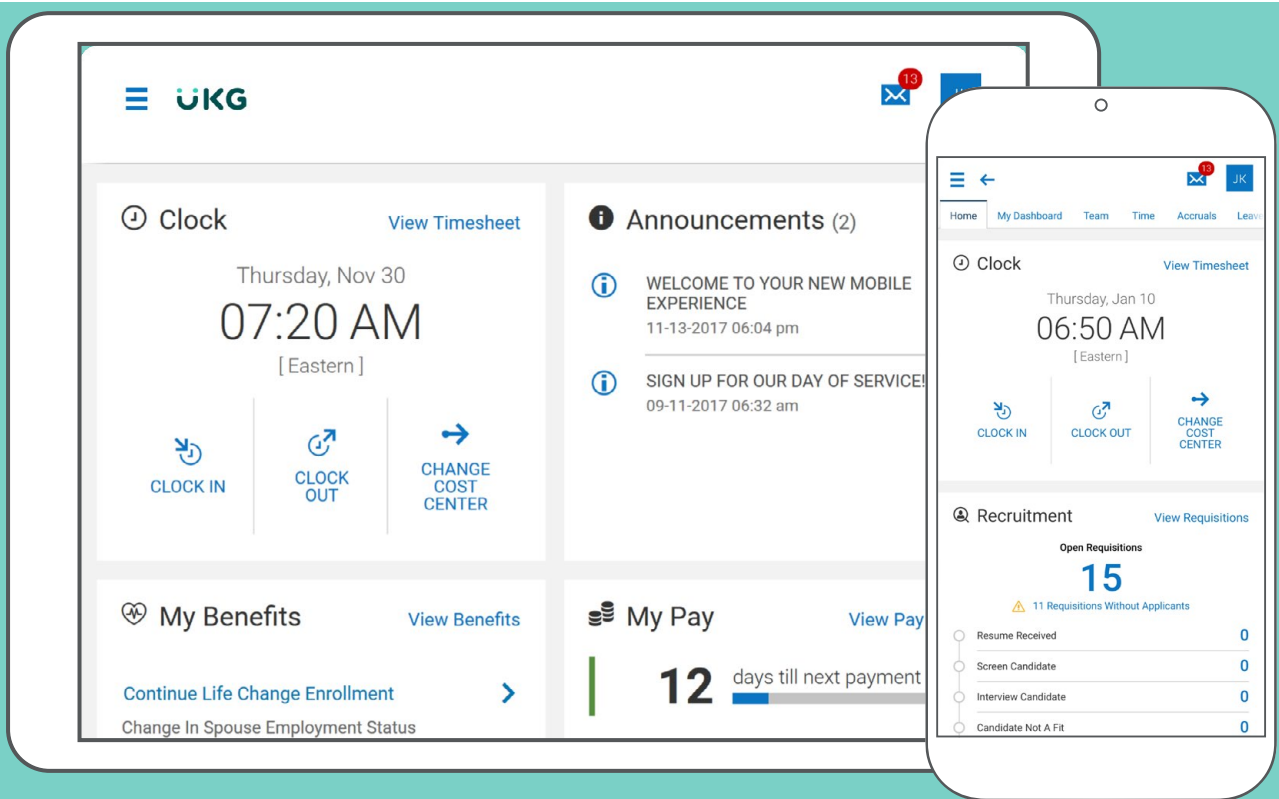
UKG

13

Clock
View Timesheet
Thursday, Nov 30
07:20 AM
[ Eastern ]
CLOCK IN
CLOCK OUT
CHANGE COST CENTER

Announcements (2)
WELCOME TO YOUR NEW MOBILE EXPERIENCE
11-13-2017 06:04 pm
SIGN UP FOR OUR DAY OF SERVICE!
09-11-2017 06:32 am

My Benefits
View Benefits
Continue Life Change Enrollment
Change In Spouse Employment Status

My Pay
View Pay
12
days till next payment

13
JK
Home
My Dashboard
Team
Time
Accruals
Leave

Clock
View Timesheet
Thursday, Jan 10
06:50 AM
[ Eastern ]
CLOCK IN
CLOCK OUT
CHANGE COST CENTER

Recruitment
View Requisitions
Open Requisitions
15
11 Requisitions Without Applicants
Resume Received 0
Screen Candidate 0
Interview Candidate 0
Candidate Not A Fit 0